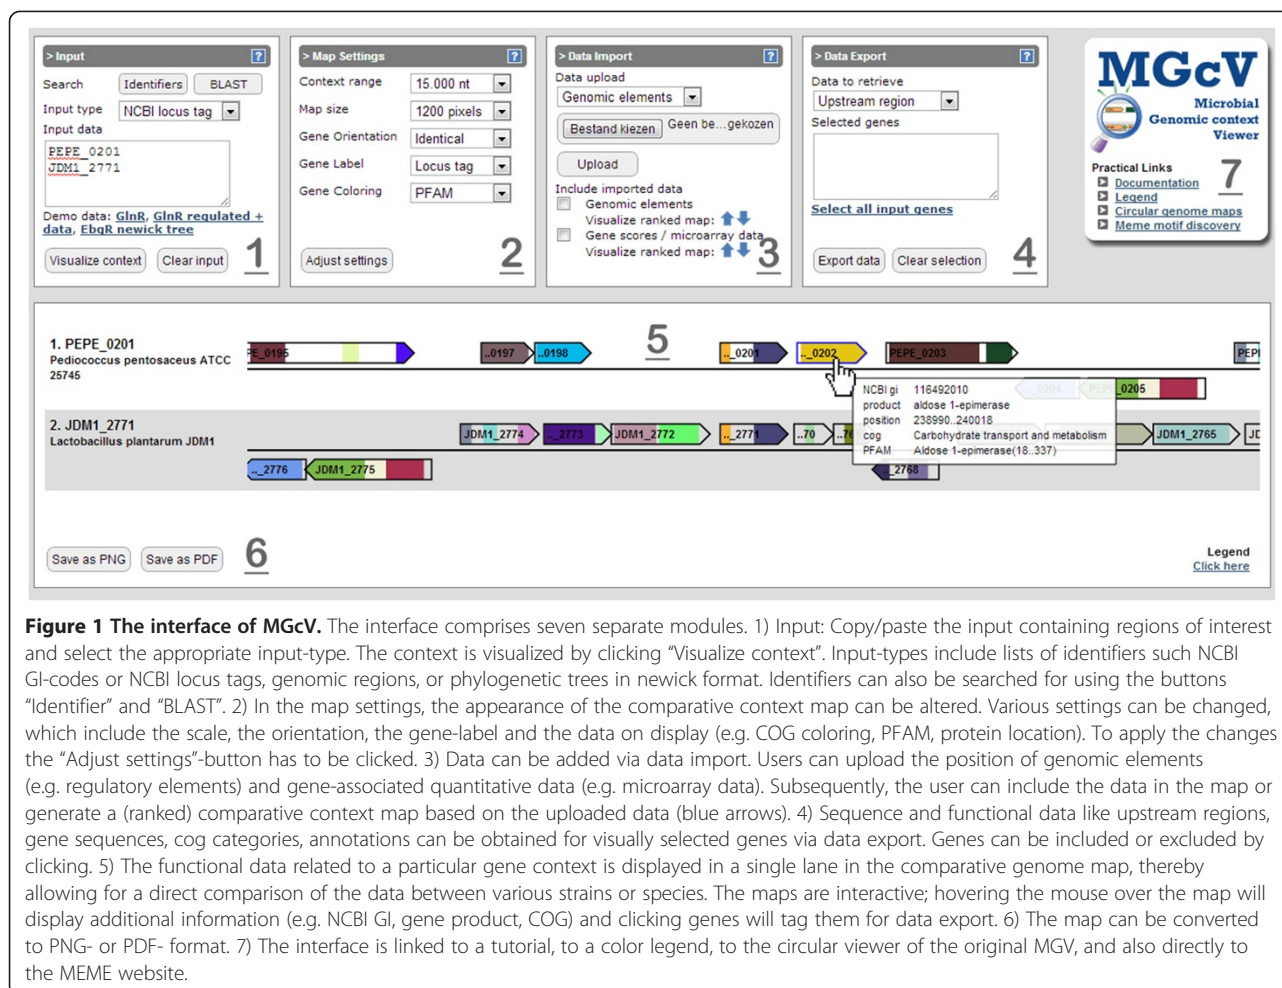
> Input ?

Search Identifiers BLAST

Input type NCBI locus tag

Input data

PEPE_0201
JDM1_2771

Demo data: GlnR, GlnR regulated + data, EbgR newick tree

Visualize context Clear input 1

> Map Settings ?

Context range 15.000 nt

Map size 1200 pixels

Gene Orientation Identical

Gene Label Locus tag

Gene Coloring PFAM

Adjust settings 2

> Data Import ?

Data upload

Genomic elements

Bestand kiezen Geen be...gekozen

Upload

Include imported data

Genomic elements

Visualize ranked map:

Gene scores / microarray data

Visualize ranked map: 3

> Data Export ?

Data to retrieve

Upstream region

Selected genes

Select all input genes

Export data Clear selection 4

MGcV Microbial Genomic context Viewer

Practical Links 7

Documentation

Legend

Circular genome maps

Meme motif discovery

1. PEPE_0201
Pediococcus pentosaceus ATCC 25745

PE_0195 ..0197 ..0198 5 ..0201 ..0202 PEPE_0203 PEPI

NCBI gi 116492010
product aldose 1-epimerase
position 238990..240018
cog Carbohydrate transport and metabolism
PFAM Aldose 1-epimerase(18..337)

..0204 PEI ..0205

2. JDM1_2771
Lactobacillus plantarum JDM1

JDM1_2774 ..2773 JDM1_2772 ..2771 ..70 ..76 JDM1_2765 JD

..2776 JDM1_2775 ..2768

Save as PNG Save as PDF 6

Legend
Click here

**Figure 1 The interface of MGcV.** The interface comprises seven separate modules. 1) Input: Copy/paste the input containing regions of interest and select the appropriate input-type. The context is visualized by clicking "Visualize context". Input-types include lists of identifiers such NCBI GI-codes or NCBI locus tags, genomic regions, or phylogenetic trees in newick format. Identifiers can also be searched for using the buttons "Identifier" and "BLAST". 2) In the map settings, the appearance of the comparative context map can be altered. Various settings can be changed, which include the scale, the orientation, the gene-label and the data on display (e.g. COG coloring, PFAM, protein location). To apply the changes the "Adjust settings"-button has to be clicked. 3) Data can be added via data import. Users can upload the position of genomic elements (e.g. regulatory elements) and gene-associated quantitative data (e.g. microarray data). Subsequently, the user can include the data in the map or generate a (ranked) comparative context map based on the uploaded data (blue arrows). 4) Sequence and functional data like upstream regions, gene sequences, cog categories, annotations can be obtained for visually selected genes via data export. Genes can be included or excluded by clicking. 5) The functional data related to a particular gene context is displayed in a single lane in the comparative genome map, thereby allowing for a direct comparison of the data between various strains or species. The maps are interactive; hovering the mouse over the map will display additional information (e.g. NCBI GI, gene product, COG) and clicking genes will tag them for data export. 6) The map can be converted to PNG- or PDF- format. 7) The interface is linked to a tutorial, to a color legend, to the circular viewer of the original MGV, and also directly to the MEME website.